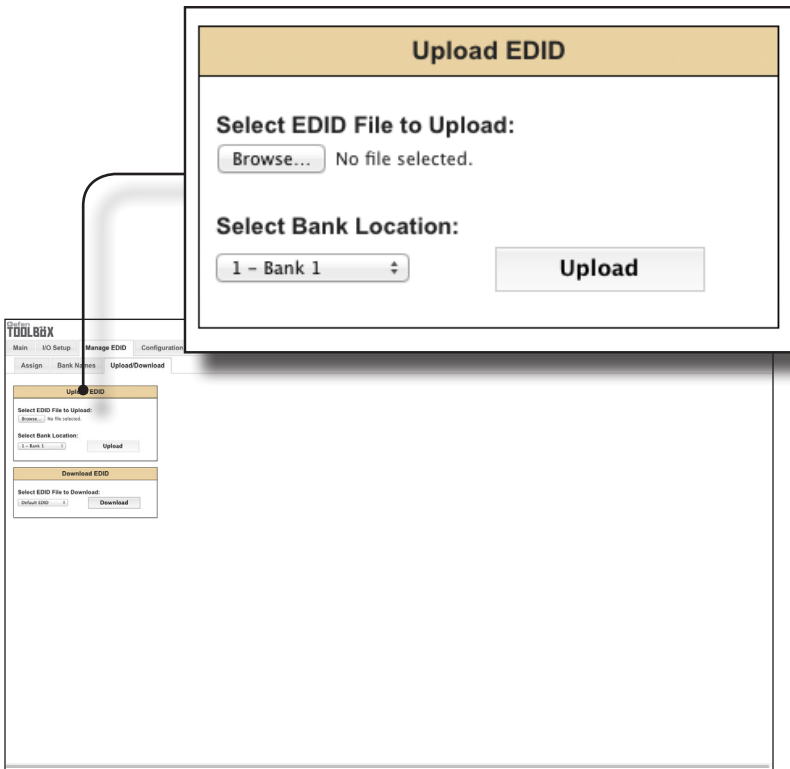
Upload EDID

Select EDID File to Upload:

Browse... No file selected.

Select Bank Location:

1 - Bank 1

Upload

Gefen
TOOLBOX

Main I/O Setup Manage EDID Configuration

Assign Bank Names Upload/Download

Upload EDID

Select EDID File to Upload:

Browse... No file selected.

Select Bank Location:

1 - Bank 1

Upload

Download EDID

Select EDID File to Download:

Default EDID

Download